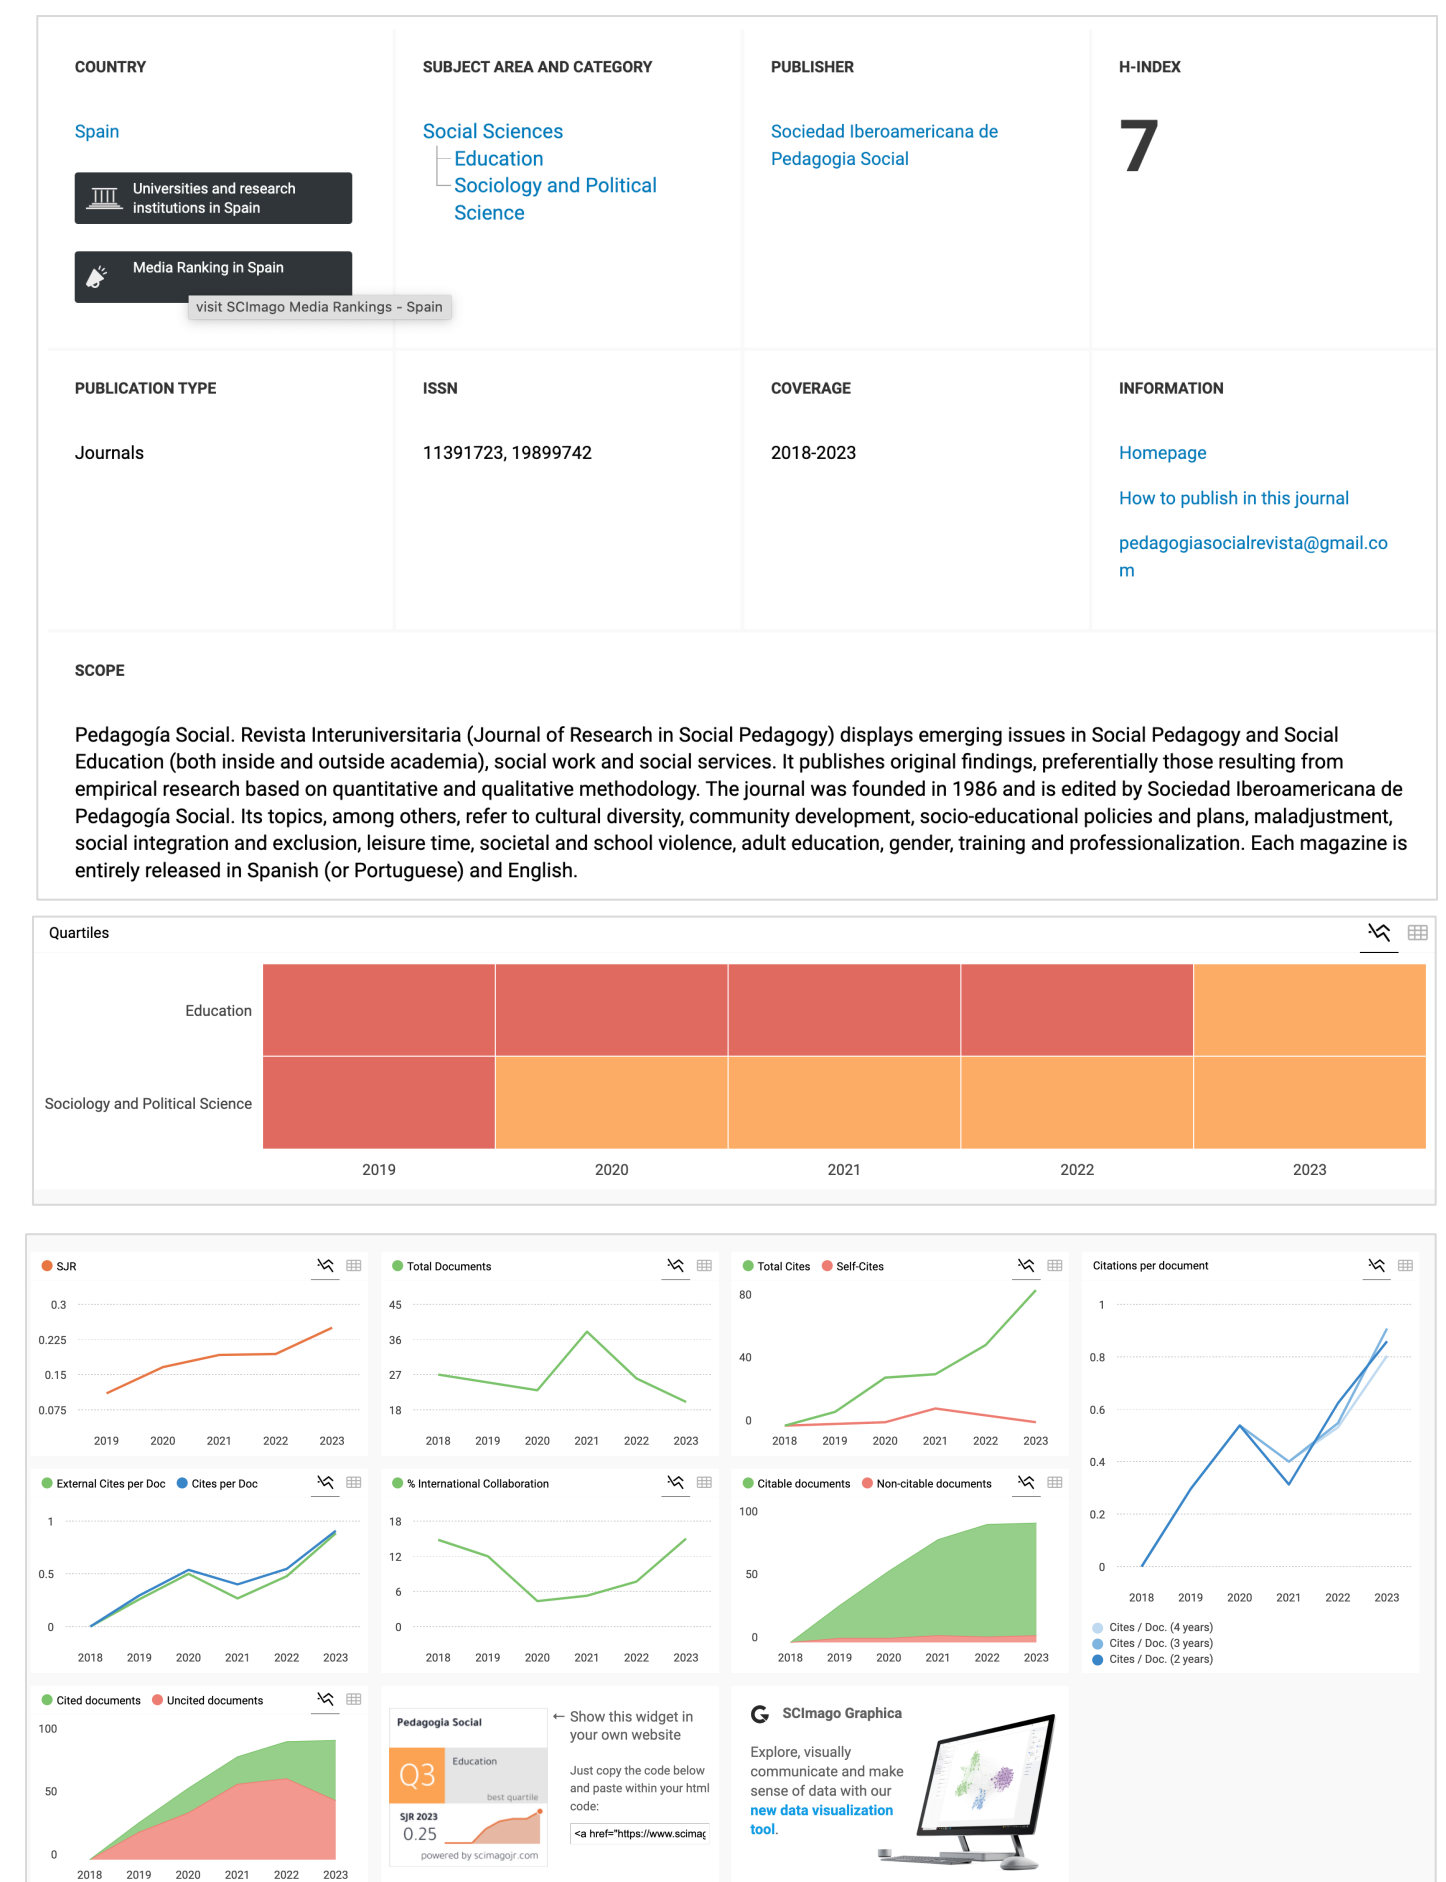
COUNTRY

Spain

Universities and research institutions in Spain

Media Ranking in Spain

visit SCImago Media Rankings - Spain

SUBJECT AREA AND CATEGORY

Social Sciences
Education
Sociology and Political Science

PUBLISHER

Sociedad Iberoamericana de Pedagogia Social

H-INDEX

7

PUBLICATION TYPE

Journals

ISSN

11391723, 19899742

COVERAGE

2018-2023

INFORMATION

Homepage

How to publish in this journal

pedagogiasocialrevista@gmail.com

SCOPE

Pedagogía Social. Revista Interuniversitaria (Journal of Research in Social Pedagogy) displays emerging issues in Social Pedagogy and Social Education (both inside and outside academia), social work and social services. It publishes original findings, preferentially those resulting from empirical research based on quantitative and qualitative methodology. The journal was founded in 1986 and is edited by Sociedad Iberoamericana de Pedagogía Social. Its topics, among others, refer to cultural diversity, community development, socio-educational policies and plans, maladjustment, social integration and exclusion, leisure time, societal and school violence, adult education, gender, training and professionalization. Each magazine is entirely released in Spanish (or Portuguese) and English.

Quartiles

Education
Sociology and Political Science
2019 2020 2021 2022 2023

SJR
0.3 0.225 0.15 0.075
2019 2020 2021 2022 2023

Total Documents
45 36 27 18
2018 2019 2020 2021 2022 2023

Total Cites Self-Cites
80 40 0
2018 2019 2020 2021 2022 2023

Citations per document
1 0.8 0.6 0.4 0.2 0
2018 2019 2020 2021 2022 2023
Cites / Doc. (4 years)
Cites / Doc. (3 years)
Cites / Doc. (2 years)

External Cites per Doc Cites per Doc
1 0.5 0
2018 2019 2020 2021 2022 2023

% International Collaboration
18 12 6 0
2018 2019 2020 2021 2022 2023

Citable documents Non-citable documents
100 50 0
2018 2019 2020 2021 2022 2023

Cited documents Uncited documents
100 50 0
2018 2019 2020 2021 2022 2023

Pedagogia Social
Q3
Education
best quartile
SJR 2023
0.25
powered by scimagojr.com

← Show this widget in your own website

Just copy the code below and paste within your html code:

<a href="https://www.scimag

SCImago Graphica

Explore, visually communicate and make sense of data with our new data visualization tool.